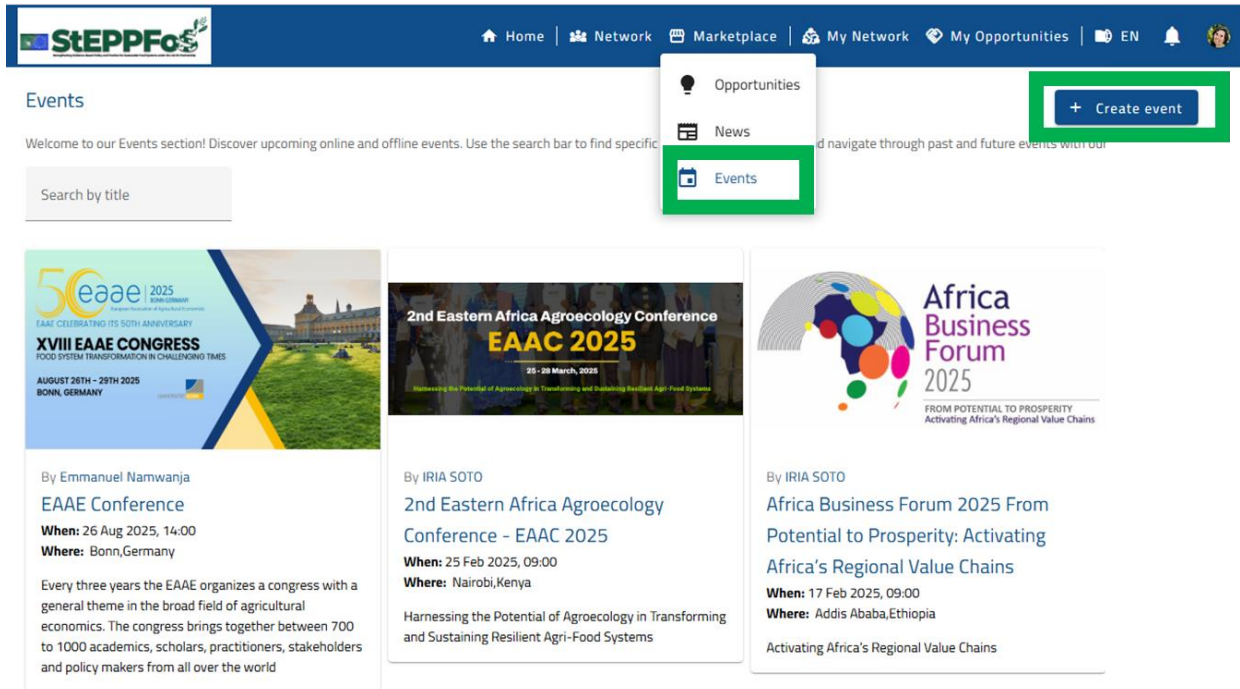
StEPPFoS

Home | Network | Marketplace | My Network | My Opportunities | EN

Opportunities
News
Events

Events

+ Create event

Welcome to our Events section! Discover upcoming online and offline events. Use the search bar to find specific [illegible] d navigate through past and future events with our

Search by title

50 eaae 2025 BONN GERMANY
European Association of Agricultural Economists
EAAE CELEBRATING ITS 50TH ANNIVERSARY
XVIII EAAE CONGRESS
FOOD SYSTEM TRANSFORMATION IN CHALLENGING TIMES
AUGUST 26TH - 29TH 2025
BONN, GERMANY

By Emmanuel Namwanja
EAAE Conference
When: 26 Aug 2025, 14:00
Where: Bonn,Germany
Every three years the EAAE organizes a congress with a general theme in the broad field of agricultural economics. The congress brings together between 700 to 1000 academics, scholars, practitioners, stakeholders and policy makers from all over the world

2nd Eastern Africa Agroecology Conference
EAAC 2025
25 - 28 March, 2025
Harnessing the Potential of Agroecology in Transforming and Sustaining Resilient Agri-Food Systems

By IRIA SOTO
2nd Eastern Africa Agroecology Conference - EAAC 2025
When: 25 Feb 2025, 09:00
Where: Nairobi,Kenya
Harnessing the Potential of Agroecology in Transforming and Sustaining Resilient Agri-Food Systems

Africa Business Forum 2025
FROM POTENTIAL TO PROSPERITY
Activating Africa's Regional Value Chains

By IRIA SOTO
Africa Business Forum 2025 From Potential to Prosperity: Activating Africa's Regional Value Chains
When: 17 Feb 2025, 09:00
Where: Addis Ababa,Ethiopia
Activating Africa's Regional Value Chains